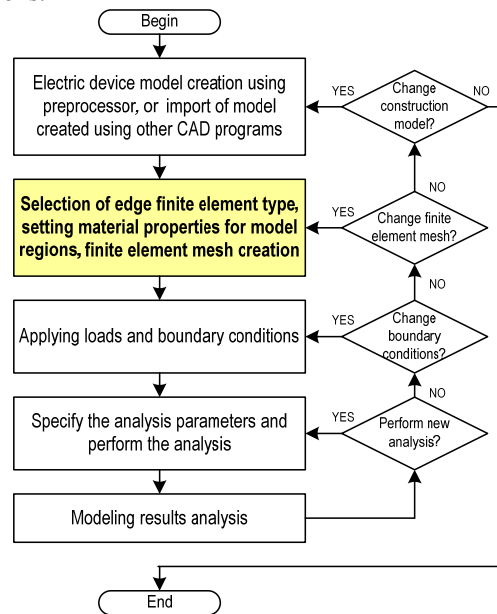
Begin

Electric device model creation using preprocessor, or import of model created using other CAD programs

YES

Change construction model?

NO

NO

Selection of edge finite element type, setting material properties for model regions, finite element mesh creation

YES

Change finite element mesh?

NO

Applying loads and boundary conditions

YES

Change boundary conditions?

NO

Specify the analysis parameters and perform the analysis

YES

Perform new analysis?

Modeling results analysis

End